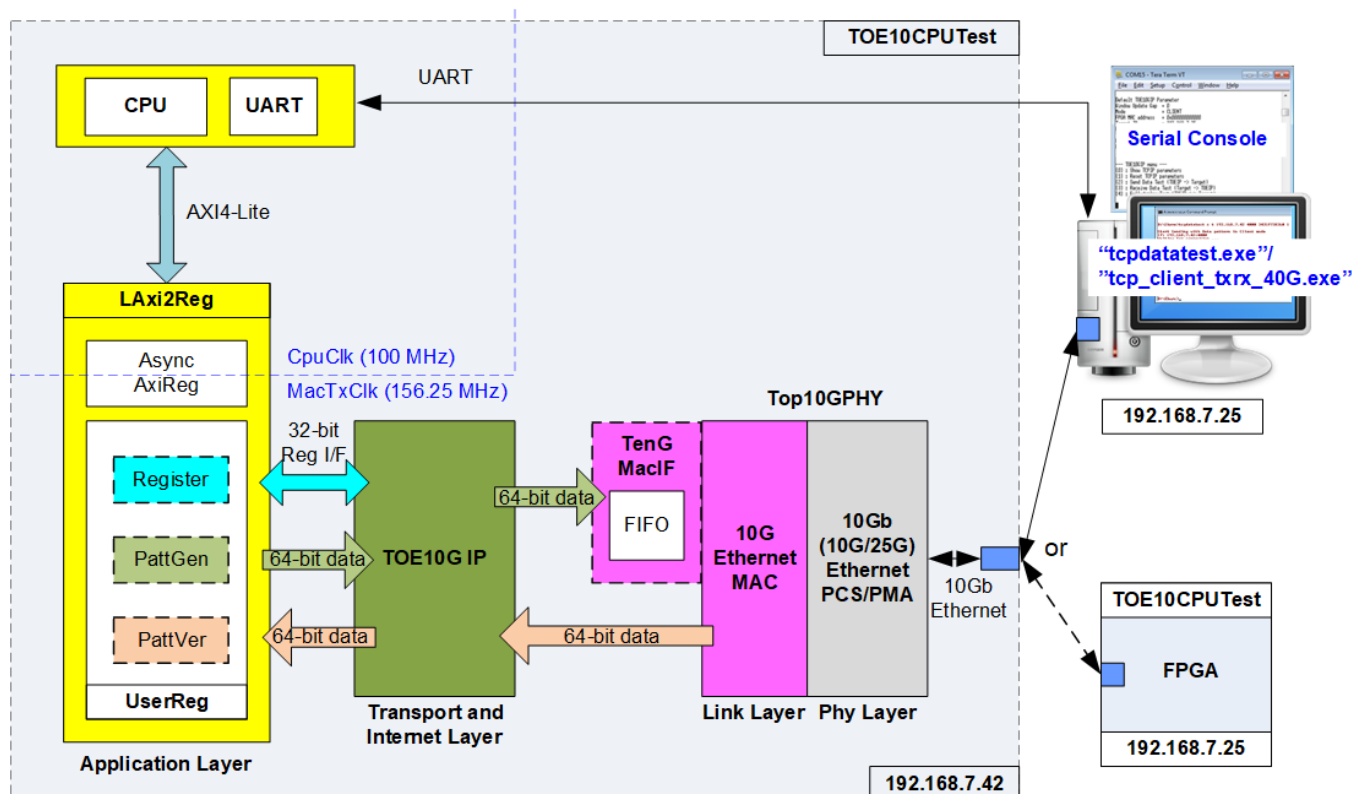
TOE10CPUTest

CPU

UART

UART

AXI4-Lite

LAxi2Reg

Async AxiReg

CpuClk (100 MHz)

MacTxClk (156.25 MHz)

Register

PattGen

PattVer

UserReg

Application Layer

32-bit Reg I/F

64-bit data

64-bit data

TOE10G IP

Transport and Internet Layer

64-bit data

TenG MacIF

FIFO

64-bit data

Top10GPHY

10G Ethernet MAC

10Gb (10G/25G) Ethernet PCS/PMA

Link Layer

Phy Layer

10Gb Ethernet

192.168.7.42

Serial Console

"tcpdatatest.exe"/ "tcp_client_txrx_40G.exe"

192.168.7.25

or

TOE10CPUTest

FPGA

192.168.7.25